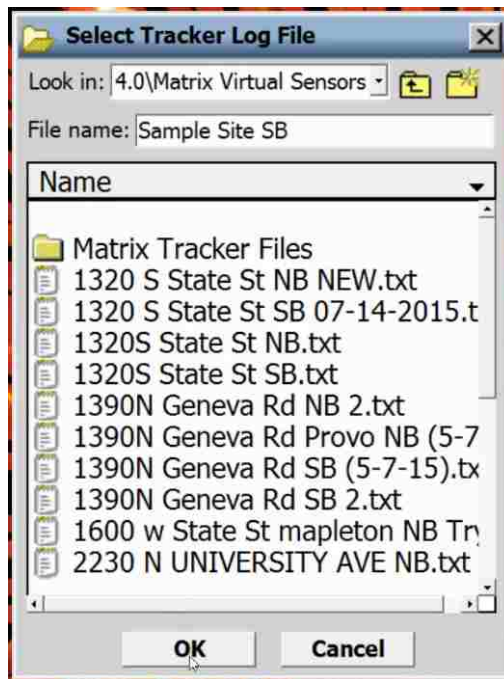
Select Tracker Log File

Look in: 4.0\Matrix Virtual Sensors

File name: Sample Site SB

Name

Matrix Tracker Files
1320 S State St NB NEW.txt
1320 S State St SB 07-14-2015.t
1320S State St NB.txt
1320S State St SB.txt
1390N Geneva Rd NB 2.txt
1390N Geneva Rd Provo NB (5-7
1390N Geneva Rd SB (5-7-15).tx
1390N Geneva Rd SB 2.txt
1600 w State St mapleton NB Tr
2230 N UNIVERSITY AVE NB.txt

OK
Cancel